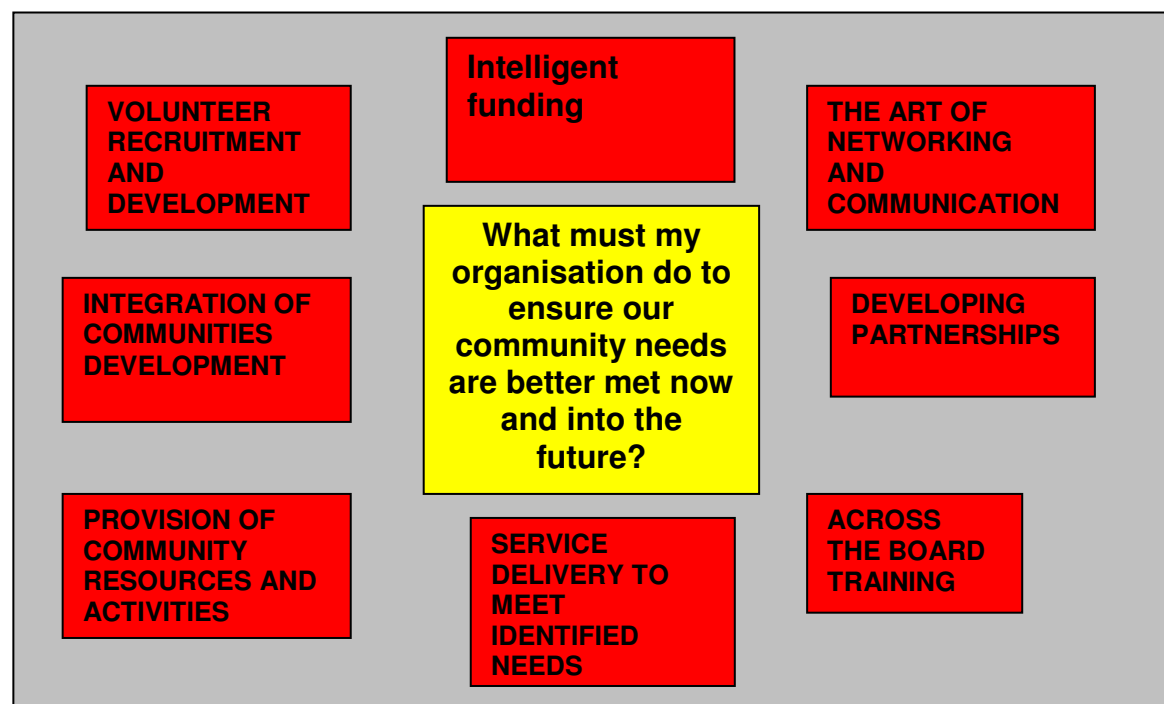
Intelligent funding

VOLUNTEER RECRUITMENT AND DEVELOPMENT

THE ART OF NETWORKING AND COMMUNICATION

What must my organisation do to ensure our community needs are better met now and into the future?

INTEGRATION OF COMMUNITIES DEVELOPMENT

DEVELOPING PARTNERSHIPS

PROVISION OF COMMUNITY RESOURCES AND ACTIVITIES

SERVICE DELIVERY TO MEET IDENTIFIED NEEDS

ACROSS THE BOARD TRAINING